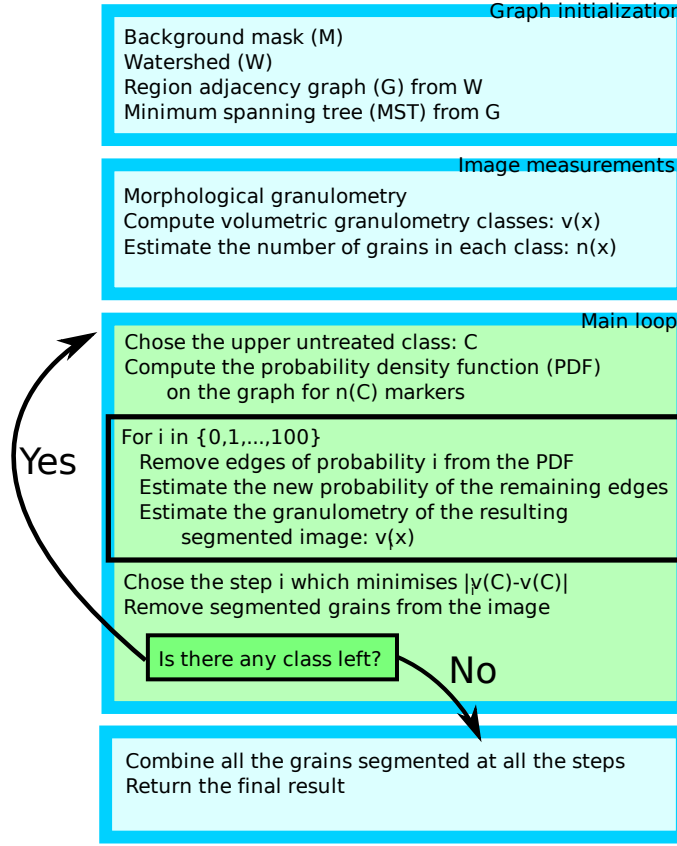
Graph initializatio
Background mask (M)
Watershed (W)
Region adjacency graph (G) from W
Minimum spanning tree (MST) from G

Image measurements
Morphological granulometry
Compute volumetric granulometry classes: v(x)
Estimate the number of grains in each class: n(x)

Main loop
Chose the upper untreated class: C
Compute the probability density function (PDF) on the graph for n(C) markers

For i in {0,1,...,100}
Remove edges of probability i from the PDF
Estimate the new probability of the remaining edges
Estimate the granulometry of the resulting segmented image: v$_i$(x)

Chose the step i which minimises |v$_i$(C)-v(C)|
Remove segmented grains from the image

Yes

Is there any class left?

No

Combine all the grains segmented at all the steps
Return the final result